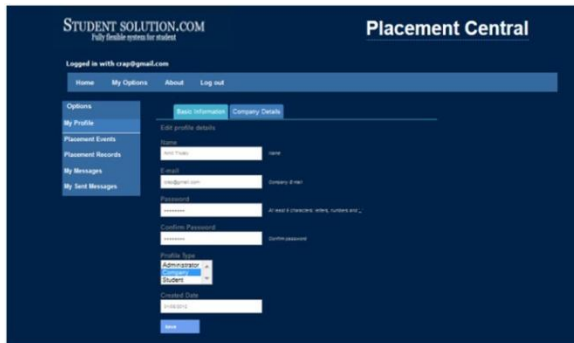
STUDENT SOLUTION.COM
Fully flexible system for student

Placement Central

Logged in with crap@gmail.com

Home My Options About Log out

Options
My Profile
Placement Events
Placement Records
My Messages
My Sent Messages

Basic Information Company Details

Edit profile details

Name
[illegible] Name

E-mail
crap@gmail.com Company E-Mail

Password
•••••••••• At least 8 characters: letters, numbers and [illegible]

Confirm Password
•••••••••• Confirm password

Profile Type
Administrator
Company
Student

Created Date
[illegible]

Save